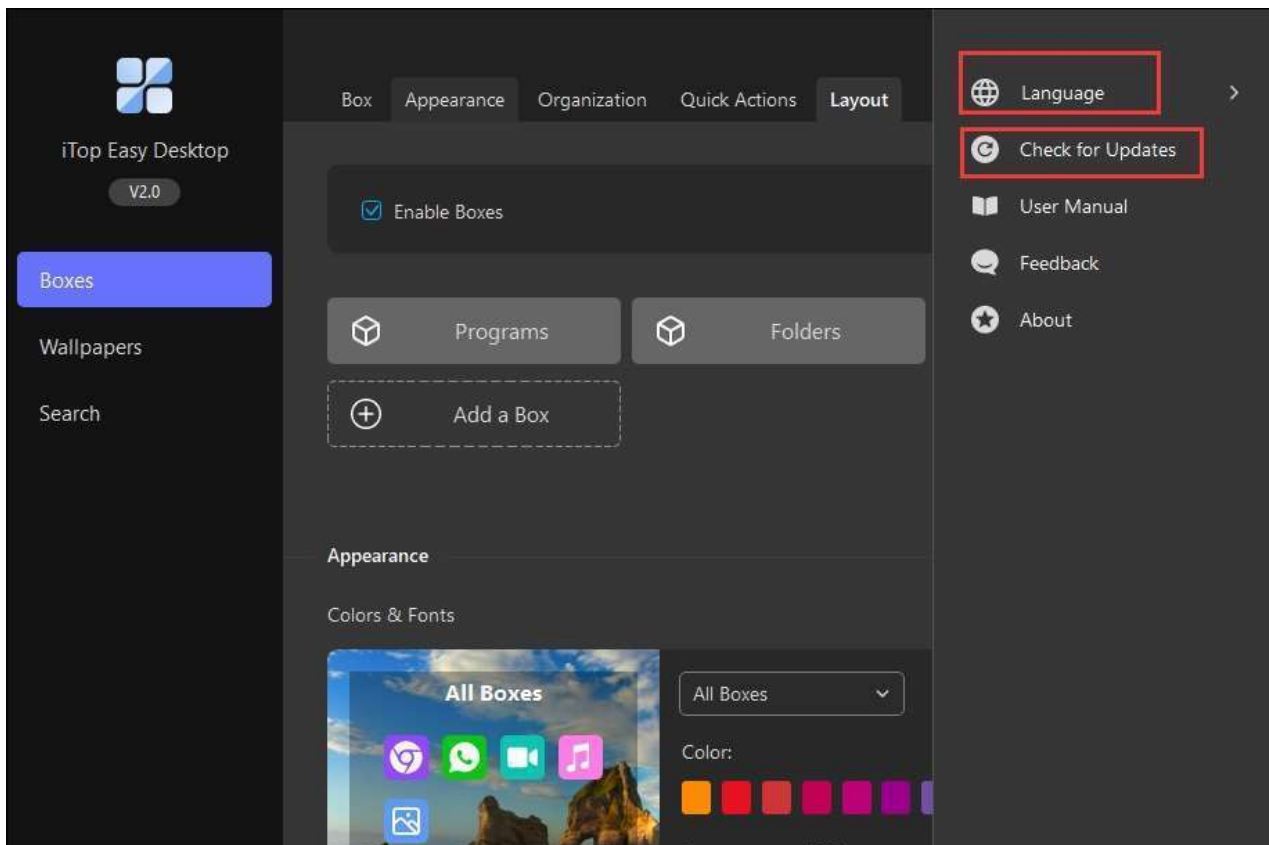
iTop Easy Desktop

V2.0

Boxes

Wallpapers

Search

Box Appearance Organization Quick Actions Layout

Enable Boxes

Programs

Folders

Add a Box

Appearance

Colors & Fonts

All Boxes

All Boxes

Color:

Language

Check for Updates

User Manual

Feedback

About